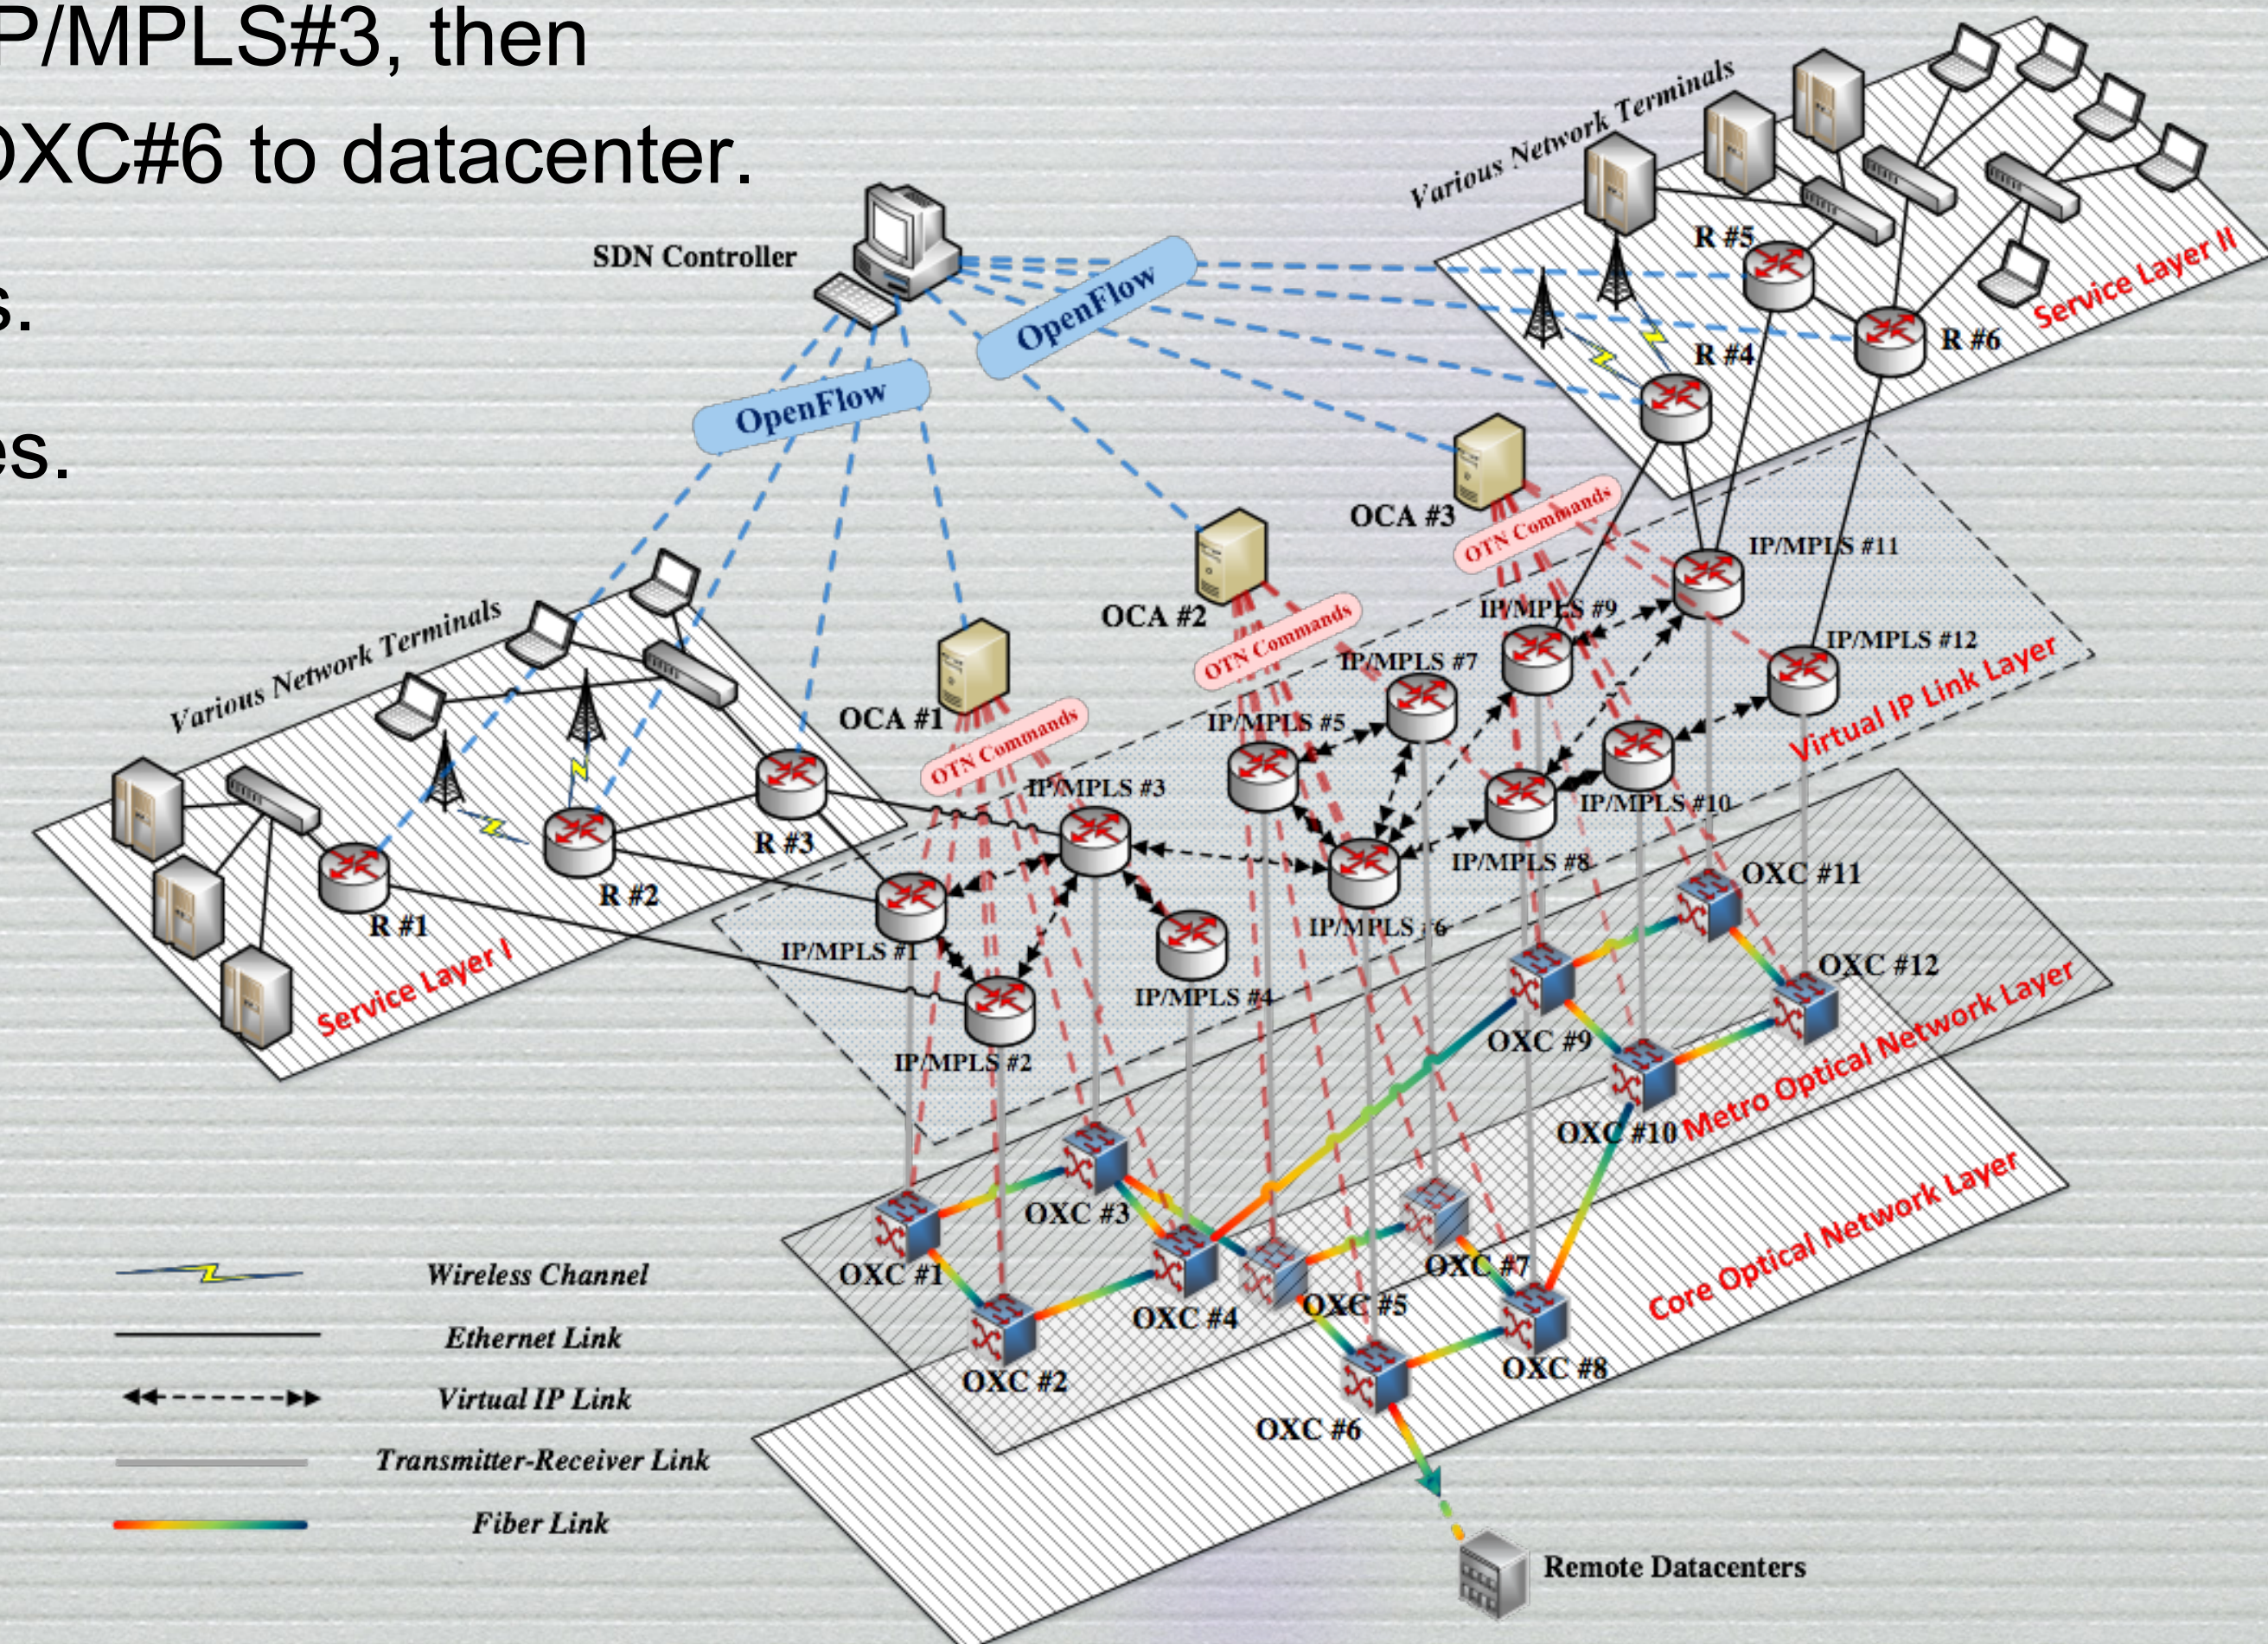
P/MPLS#3, then
OXC#6 to datacenter.
s.
es.

SDN Controller
OpenFlow
OpenFlow
Various Network Terminals
R #5
R #6
R #4
Service Layer II
OCA #3
OTN Commands
IP/MPLS #11
IP/MPLS #9
IP/MPLS #12
OCA #2
OTN Commands
IP/MPLS #7
Virtual IP Link Layer
Various Network Terminals
OCA #1
OTN Commands
IP/MPLS #5
IP/MPLS #10
IP/MPLS #3
IP/MPLS #8
R #3
OXC #11
R #2
R #1
IP/MPLS #1
IP/MPLS #6
OXC #12
Service Layer I
IP/MPLS #4
OXC #9
IP/MPLS #2
OXC #10
Metro Optical Network Layer
OXC #3
Core Optical Network Layer
OXC #1
OXC #7
OXC #4
OXC #5
OXC #2
OXC #8
OXC #6
Wireless Channel
Ethernet Link
Virtual IP Link
Transmitter-Receiver Link
Fiber Link
Remote Datacenters